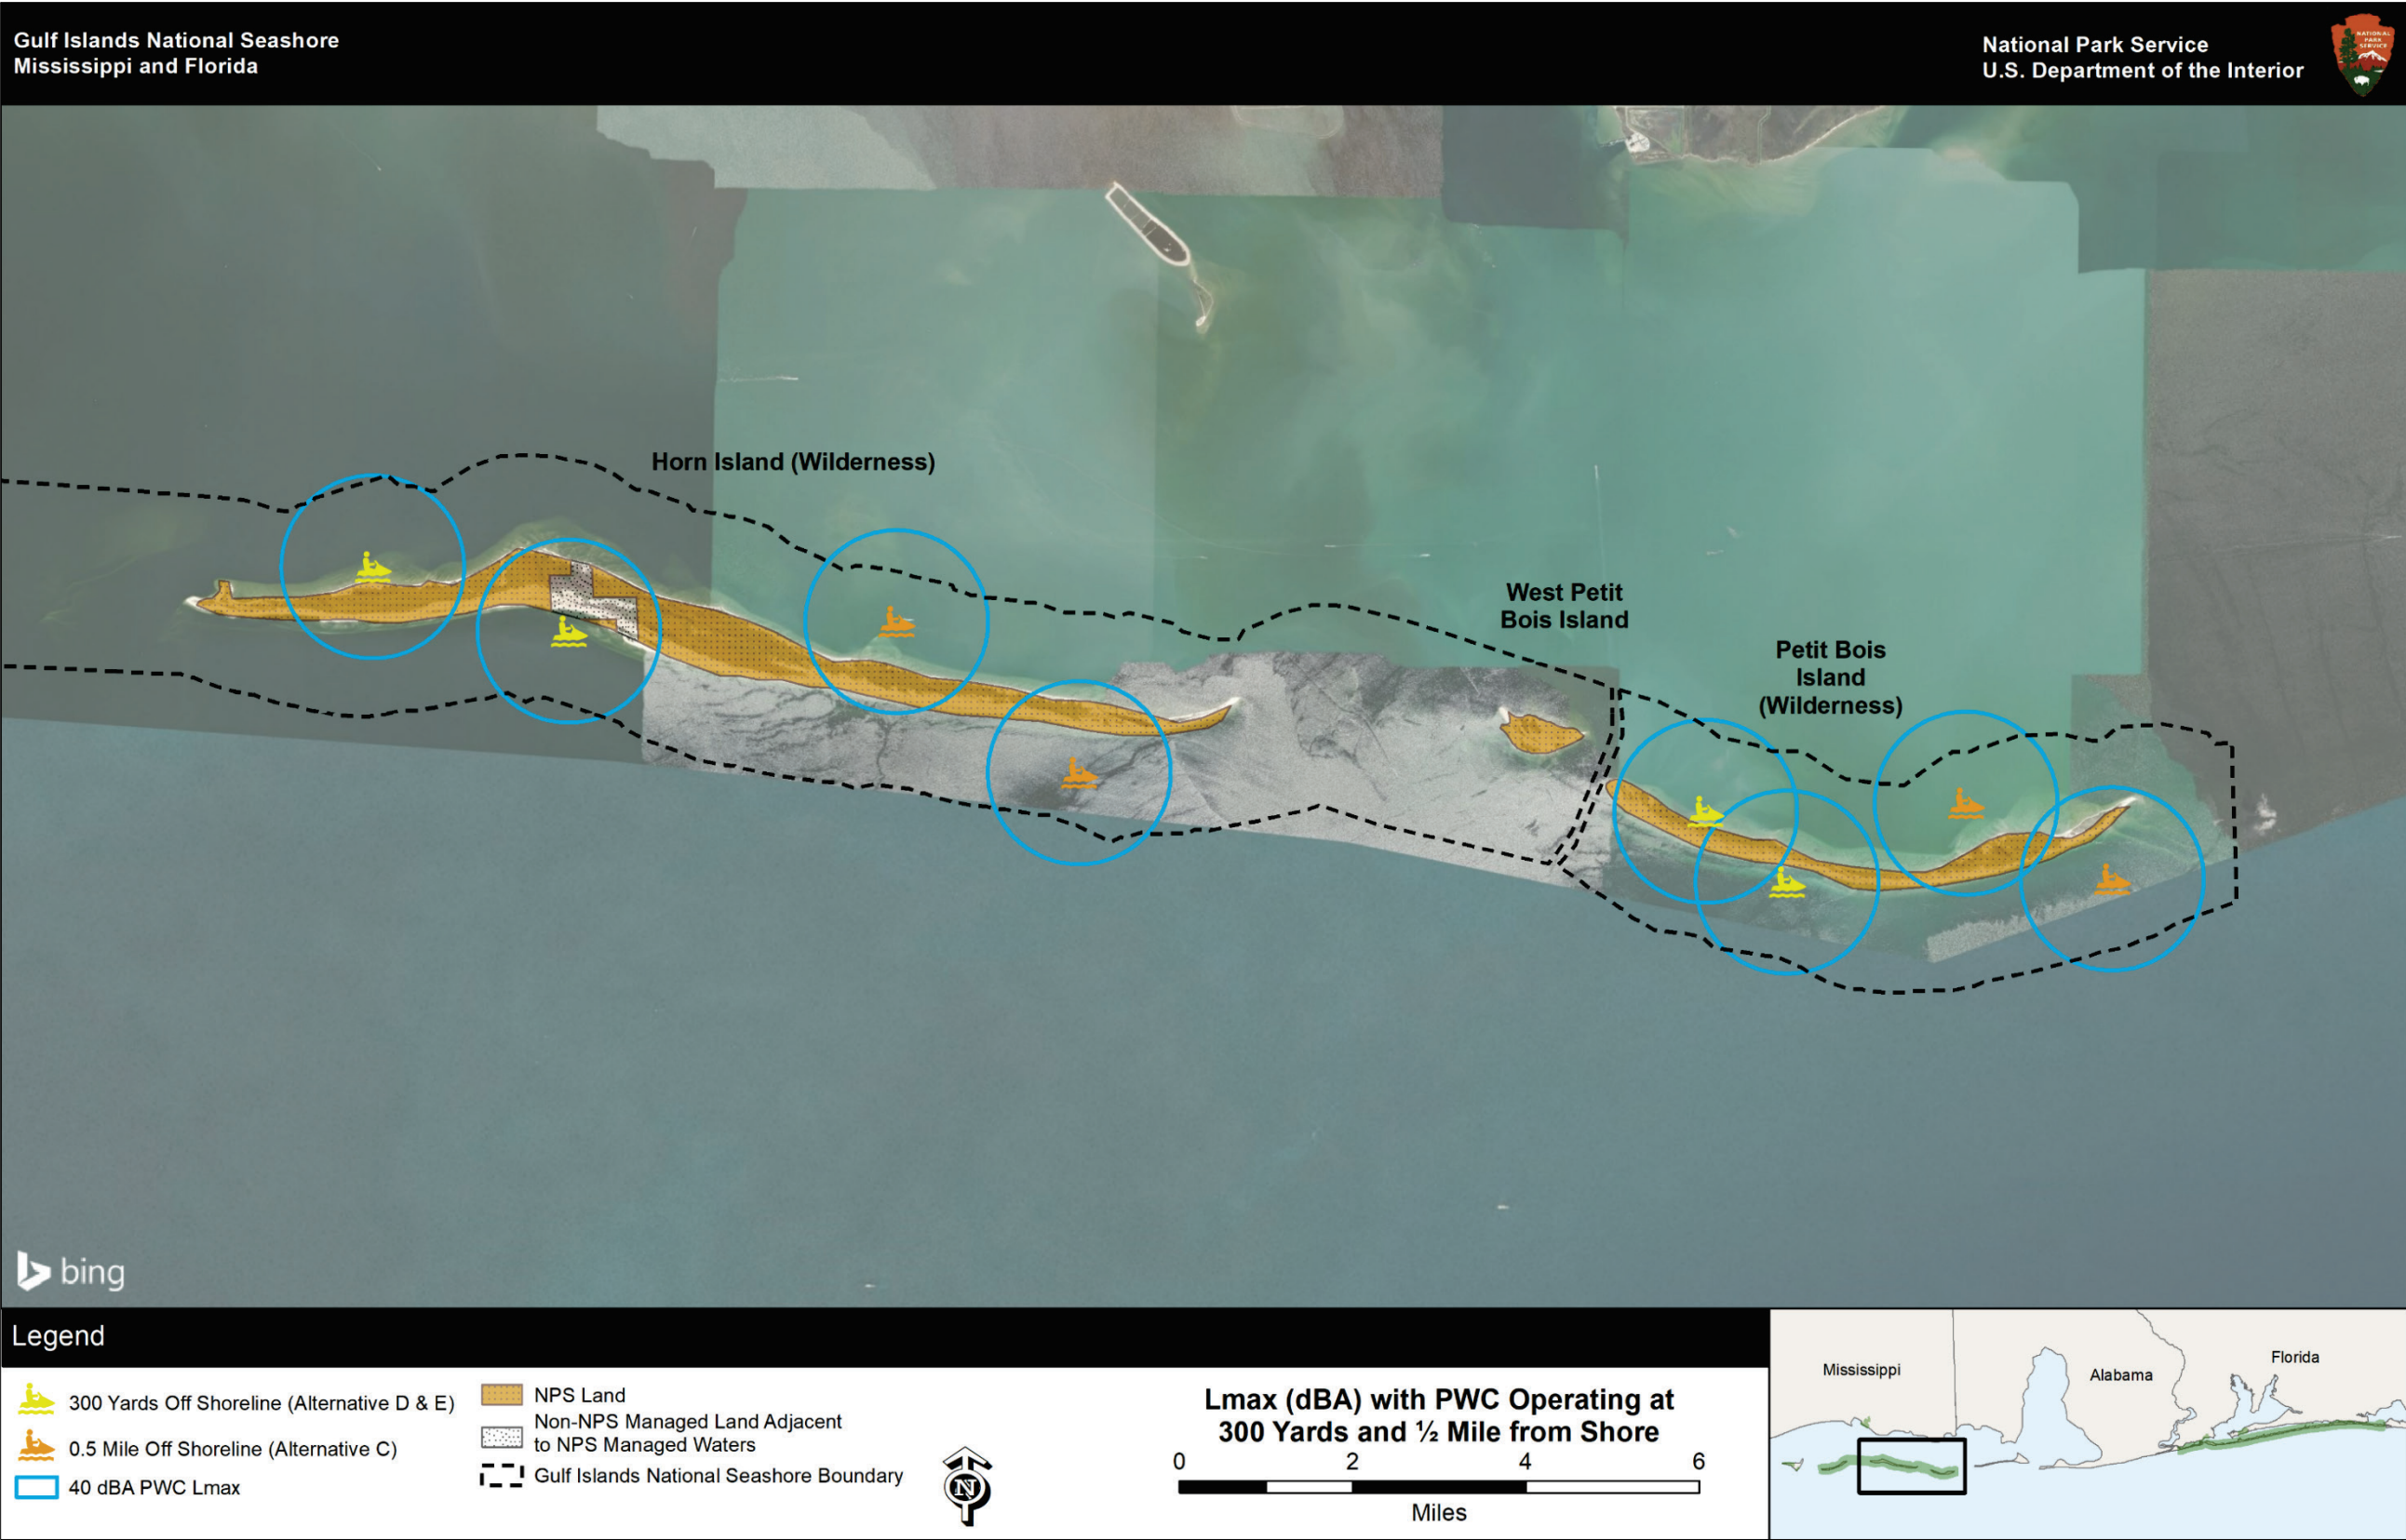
Gulf Islands National Seashore
Mississippi and Florida

National Park Service
U.S. Department of the Interior

NATIONAL PARK SERVICE

Horn Island (Wilderness)

West Petit Bois Island

Petit Bois Island (Wilderness)

bing

Legend

300 Yards Off Shoreline (Alternative D & E)

0.5 Mile Off Shoreline (Alternative C)

40 dBA PWC Lmax

NPS Land

Non-NPS Managed Land Adjacent to NPS Managed Waters

Gulf Islands National Seashore Boundary

N

Lmax (dBA) with PWC Operating at 300 Yards and ½ Mile from Shore

0 2 4 6

Miles

Mississippi

Alabama

Florida